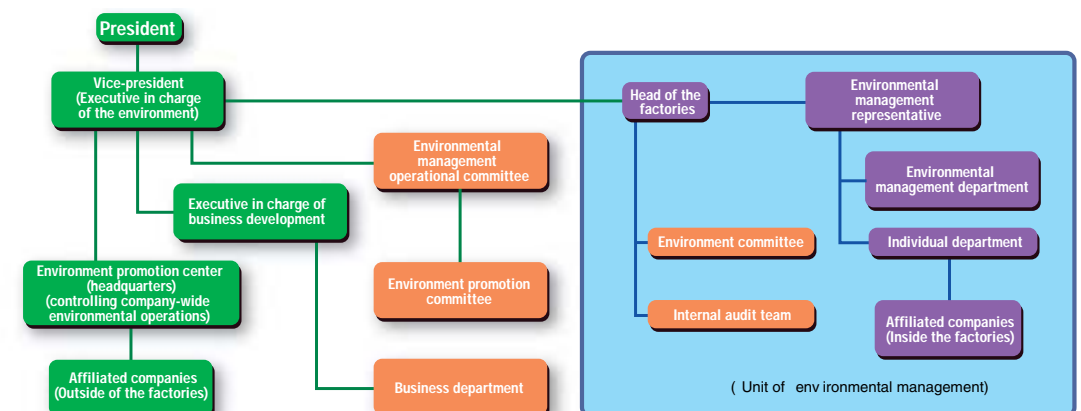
President

Vice-president (Executive in charge of the environment)

Executive in charge of business development

Environment promotion center (headquarters) (controlling company-wide environmental operations)

Affiliated companies (Outside of the factories)

Environmental management operational committee

Environment promotion committee

Business department

Head of the factories

Environmental management representative

Environmental management department

Environment committee

Individual department

Internal audit team

Affiliated companies (Inside the factories)

( Unit of env ironmental management)